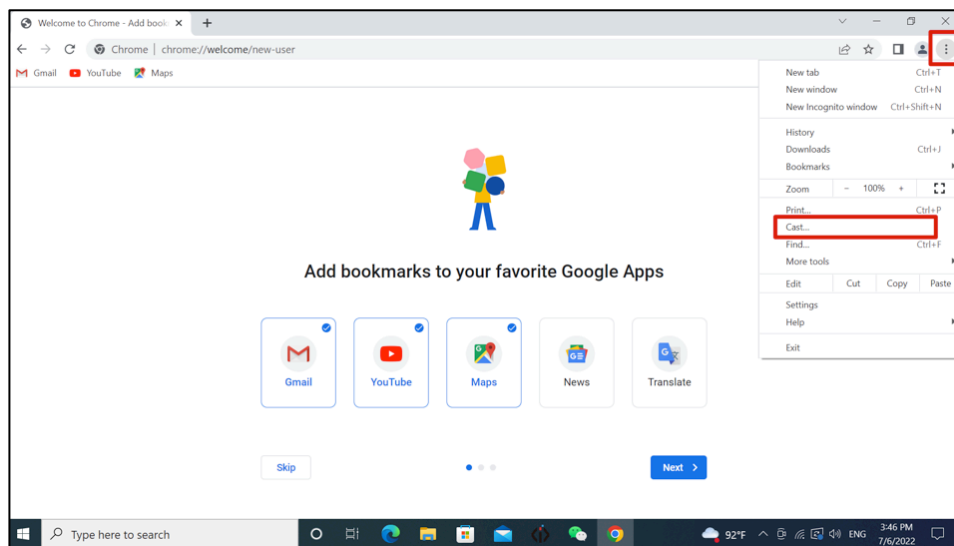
Welcome to Chrome - Add book ×

Chrome | chrome://welcome/new-user

Gmail YouTube Maps

Add bookmarks to your favorite Google Apps

Gmail
YouTube
Maps
News
Translate

Skip

Next

New tab Ctrl+T
New window Ctrl+N
New Incognito window Ctrl+Shift+N
History
Downloads Ctrl+J
Bookmarks
Zoom − 100% +
Print... Ctrl+P
Cast...
Find... Ctrl+F
More tools
Edit Cut Copy Paste
Settings
Help
Exit

Type here to search

92°F ENG 3:46 PM 7/6/2022